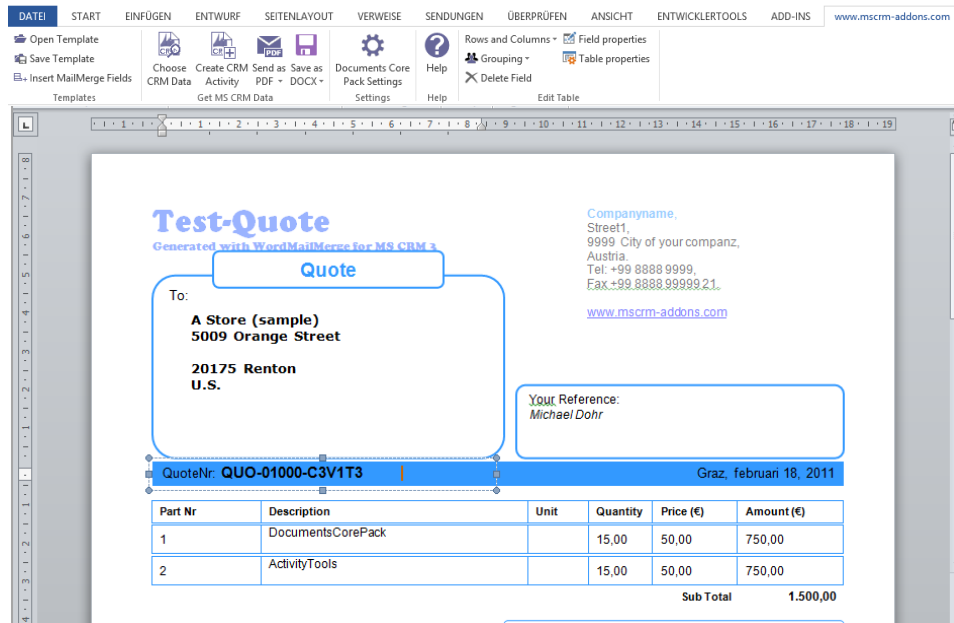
DATEI START EINFÜGEN ENTWURF SEITENLAYOUT VERWEISE SENDUNGEN ÜBERPRÜFEN ANSICHT ENTWICKLERTOOLS ADD-INS www.mscrm-addons.com

Open Template
Save Template
Insert MailMerge Fields
Templates

Choose CRM Data
Create CRM Activity
Send as PDF
Save as DOCX
Get MS CRM Data

Documents Core Pack Settings
Settings

Help
Help

Rows and Columns
Grouping
Delete Field
Field properties
Table properties
Edit Table

Test-Quote
Generated with WordMailMerge for MS CRM 3

Companyname,
Street1,
9999 City of your companz,
Austria.
Tel: +99 8888 9999,
Fax +99 8888 99999 21.

www.mscrm-addons.com

Quote

To:

A Store (sample)
5009 Orange Street

20175 Renton
U.S.

Your Reference:
Michael Dohr

QuoteNr: QUO-01000-C3V1T3

Graz, februari 18, 2011

| Part Nr | Description | Unit | Quantity | Price (€) | Amount (€) |
|---|---|---|---|---|---|
| 1 | DocumentsCorePack | | 15,00 | 50,00 | 750,00 |
| 2 | ActivityTools | | 15,00 | 50,00 | 750,00 |

Sub Total 1.500,00